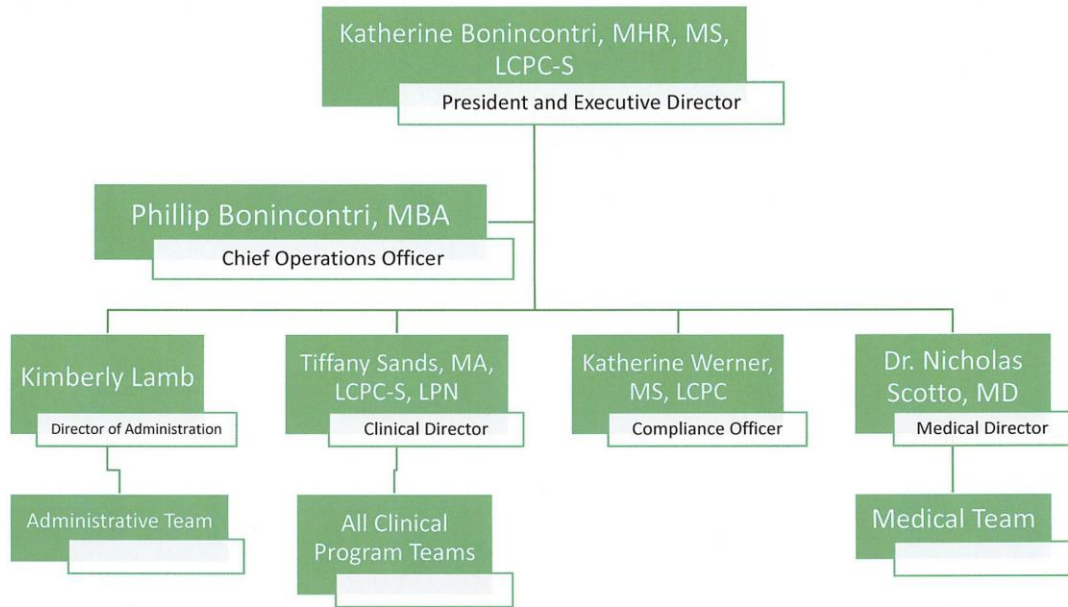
Katherine Bonincontri, MHR, MS, LCPC-S
President and Executive Director

Phillip Bonincontri, MBA
Chief Operations Officer

Kimberly Lamb
Director of Administration

Tiffany Sands, MA, LCPC-S, LPN
Clinical Director

Katherine Werner, MS, LCPC
Compliance Officer

Dr. Nicholas Scotto, MD
Medical Director

Administrative Team

All Clinical Program Teams

Medical Team